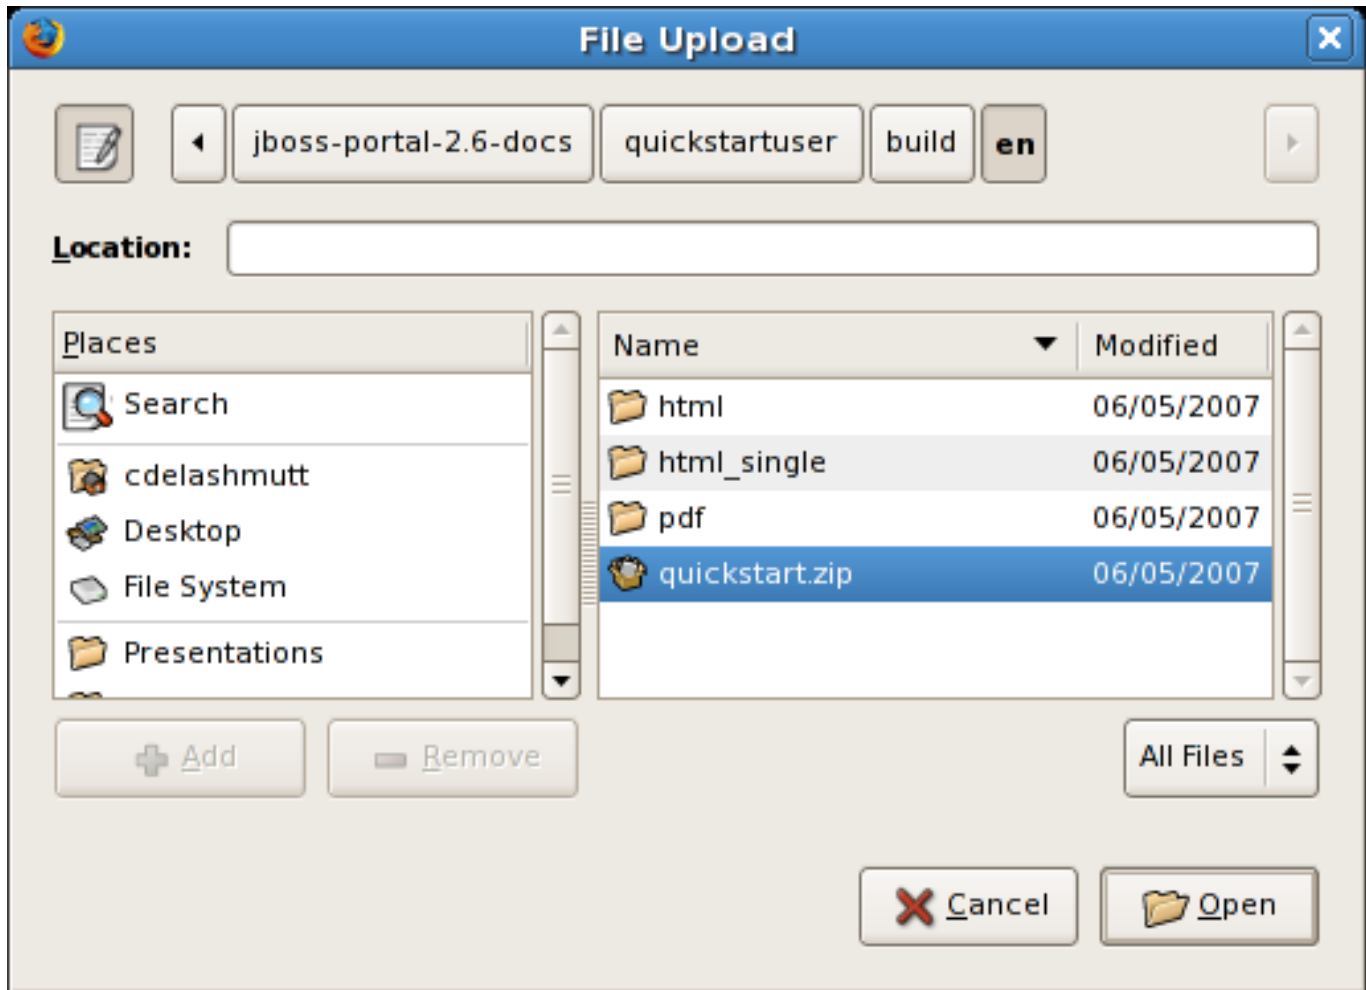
File Upload

jboss-portal-2.6-docs quickstartuser build en

Location:

Places

Search

cdelashmutt

Desktop

File System

Presentations

| Name | Modified |
|---|---|
| html | 06/05/2007 |
| html_single | 06/05/2007 |
| pdf | 06/05/2007 |
| quickstart.zip | 06/05/2007 |

Add

Remove

All Files

Cancel

Open